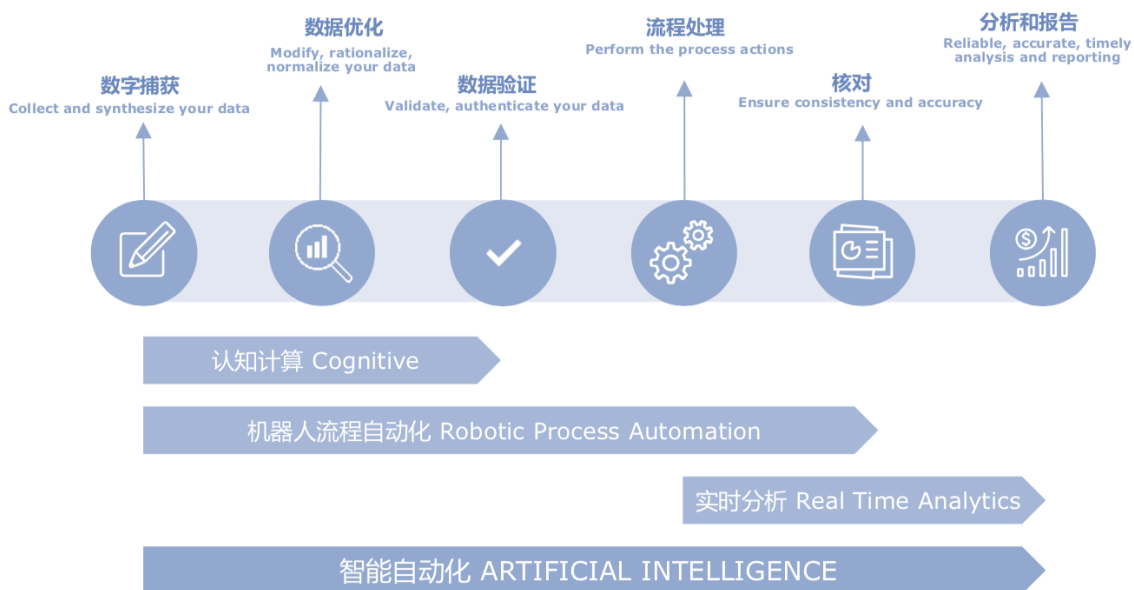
数据优化
Modify, rationalize, normalize your data

流程处理
Perform the process actions

分析和报告
Reliable, accurate, timely analysis and reporting

数字捕获
Collect and synthesize your data

数据验证
Validate, authenticate your data

核对
Ensure consistency and accuracy

认知计算 Cognitive

机器人流程自动化 Robotic Process Automation

实时分析 Real Time Analytics

智能自动化 ARTIFICIAL INTELLIGENCE